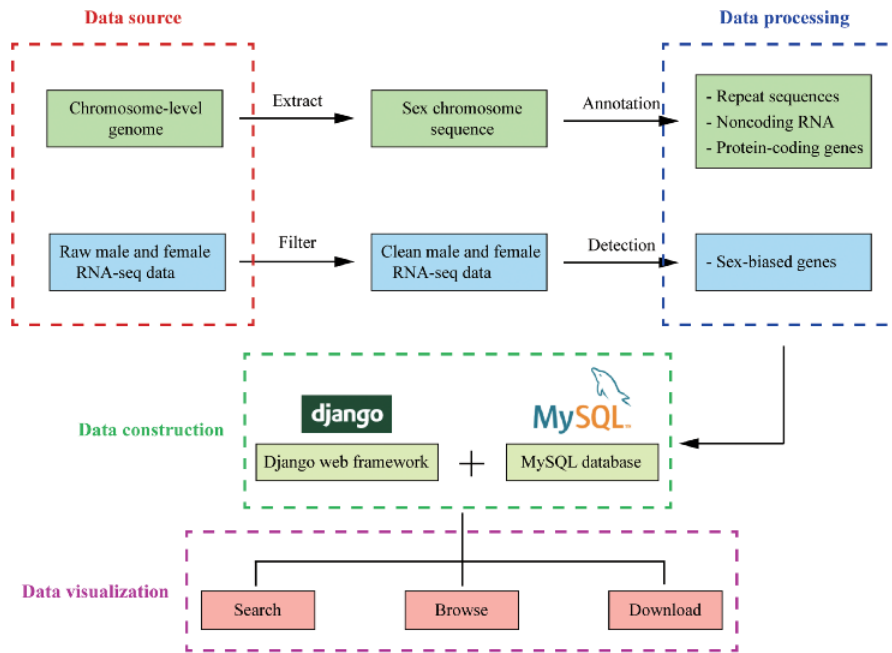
Data source

Data processing

Chromosome-level genome

Extract

Sex chromosome sequence

Annotation

- Repeat sequences
- Noncoding RNA
- Protein-coding genes

Raw male and female RNA-seq data

Filter

Clean male and female RNA-seq data

Detection

- Sex-biased genes

Data construction

django

MySQL

Django web framework

+

MySQL database

Data visualization

Search

Browse

Download